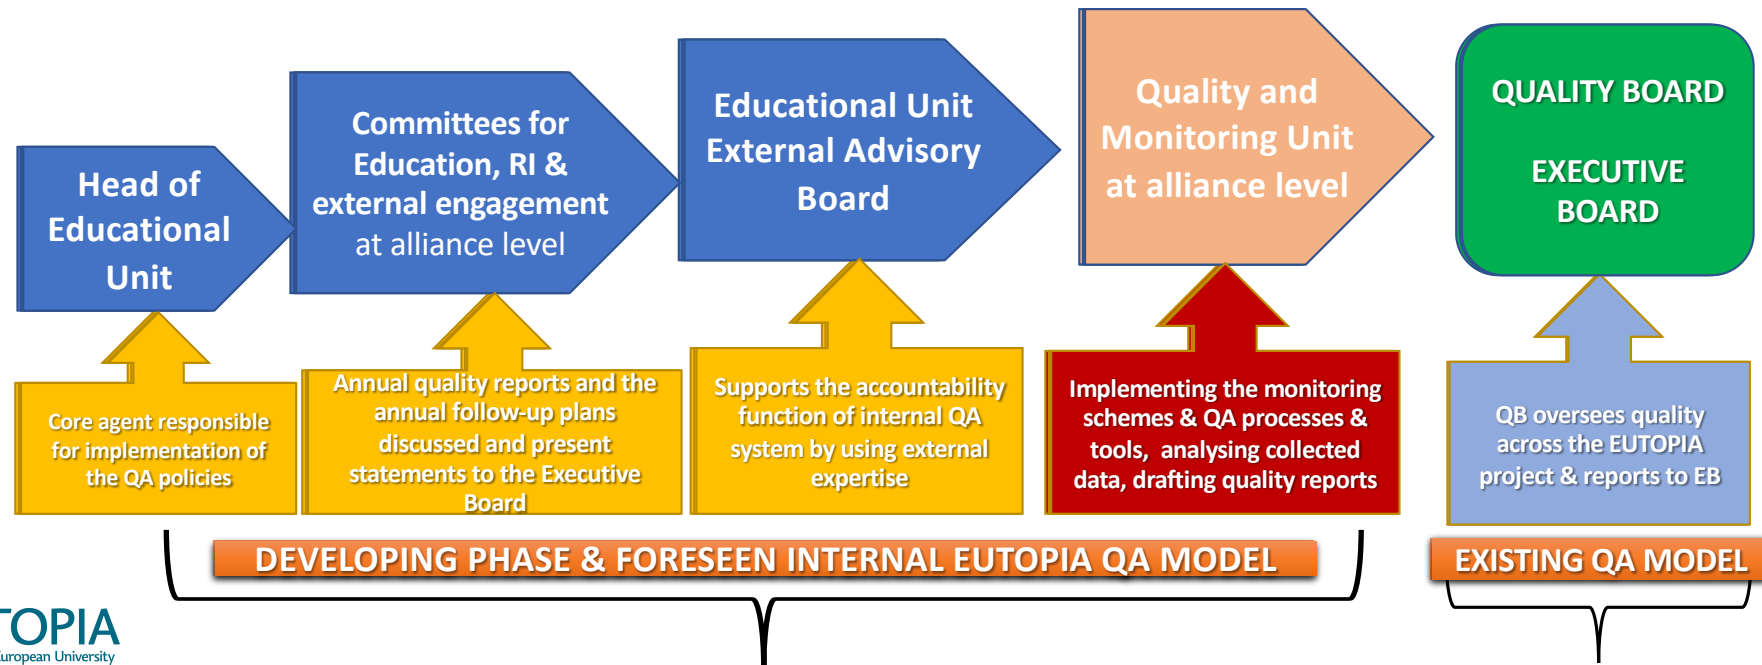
Head of Educational Unit

Committees for Education, RI & external engagement at alliance level

Educational Unit External Advisory Board

Quality and Monitoring Unit at alliance level

QUALITY BOARD

EXECUTIVE BOARD

Core agent responsible for implementation of the QA policies

Annual quality reports and the annual follow-up plans discussed and present statements to the Executive Board

Supports the accountability function of internal QA system by using external expertise

Implementing the monitoring schemes & QA processes & tools, analysing collected data, drafting quality reports

QB oversees quality across the EUTOPIA project & reports to EB

DEVELOPING PHASE & FORESEEN INTERNAL EUTOPIA QA MODEL

EXISTING QA MODEL

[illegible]TOPIA
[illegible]uropean University